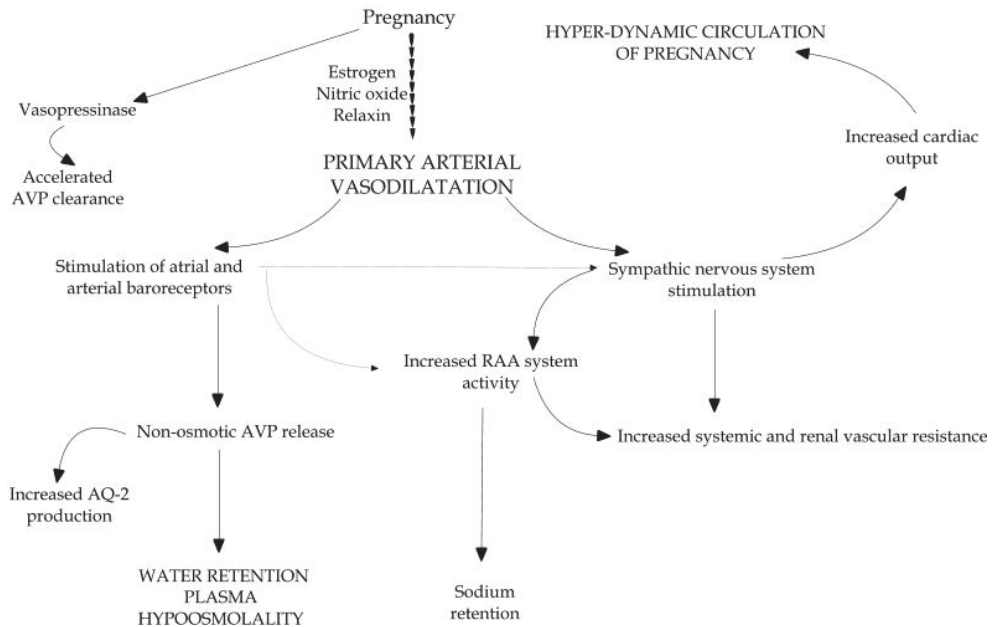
Pregnancy

HYPER-DYNAMIC CIRCULATION OF PREGNANCY

Estrogen
Nitric oxide
Relaxin

Vasopressinase

Accelerated AVP clearance

PRIMARY ARTERIAL VASODILATATION

Increased cardiac output

Stimulation of atrial and arterial baroreceptors

Sympathetic nervous system stimulation

Increased RAA system activity

Non-osmotic AVP release

Increased systemic and renal vascular resistance

Increased AQ-2 production

WATER RETENTION
PLASMA
HYPOOSMOLALITY

Sodium retention